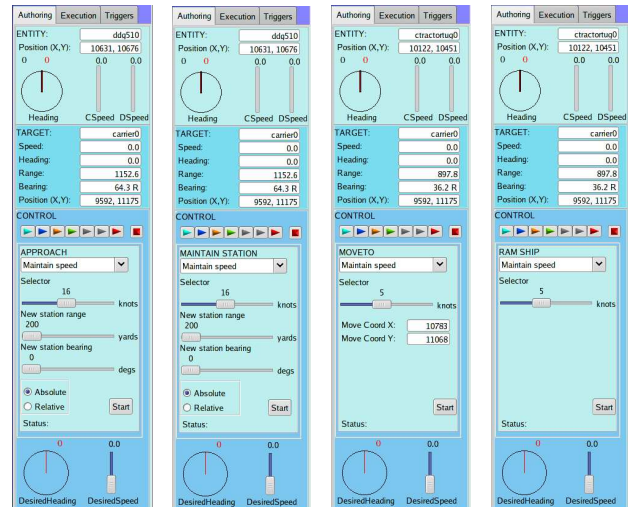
Authoring Execution Triggers
ENTITY: ddg510
Position (X,Y): 10631, 10676
0 0 0.0 0.0
Heading CSpeed DSpeed
TARGET: carrier0
Speed: 0.0
Heading: 0.0
Range: 1152.6
Bearing: 64.3 R
Position (X,Y): 9592, 11175
CONTROL
APPROACH
Maintain speed
Selector
16
knots
New station range
200
yards
New station bearing
0
degs
Absolute
Relative
Start
Status:
0 0.0
DesiredHeading DesiredSpeed

Authoring Execution Triggers
ENTITY: ddg510
Position (X,Y): 10631, 10676
0 0 0.0 0.0
Heading CSpeed DSpeed
TARGET: carrier0
Speed: 0.0
Heading: 0.0
Range: 1152.6
Bearing: 64.3 R
Position (X,Y): 9592, 11175
CONTROL
MAINTAIN STATION
Maintain speed
Selector
16
knots
New station range
200
yards
New station bearing
0
degs
Absolute
Relative
Start
Status:
0 0.0
DesiredHeading DesiredSpeed

Authoring Execution Triggers
ENTITY: ctractortug0
Position (X,Y): 10122, 10451
0 0 0.0 0.0
Heading CSpeed DSpeed
TARGET: carrier0
Speed: 0.0
Heading: 0.0
Range: 897.8
Bearing: 36.2 R
Position (X,Y): 9592, 11175
CONTROL
MOVETO
Maintain speed
Selector
5
knots
Move Coord X: 10783
Move Coord Y: 11068
Start
Status:
0 0.0
DesiredHeading DesiredSpeed

Authoring Execution Triggers
ENTITY: ctractortug0
Position (X,Y): 10122, 10451
0 0 0.0 0.0
Heading CSpeed DSpeed
TARGET: carrier0
Speed: 0.0
Heading: 0.0
Range: 897.8
Bearing: 36.2 R
Position (X,Y): 9592, 11175
CONTROL
RAM SHIP
Maintain speed
Selector
5
knots
Start
Status:
0 0.0
DesiredHeading DesiredSpeed